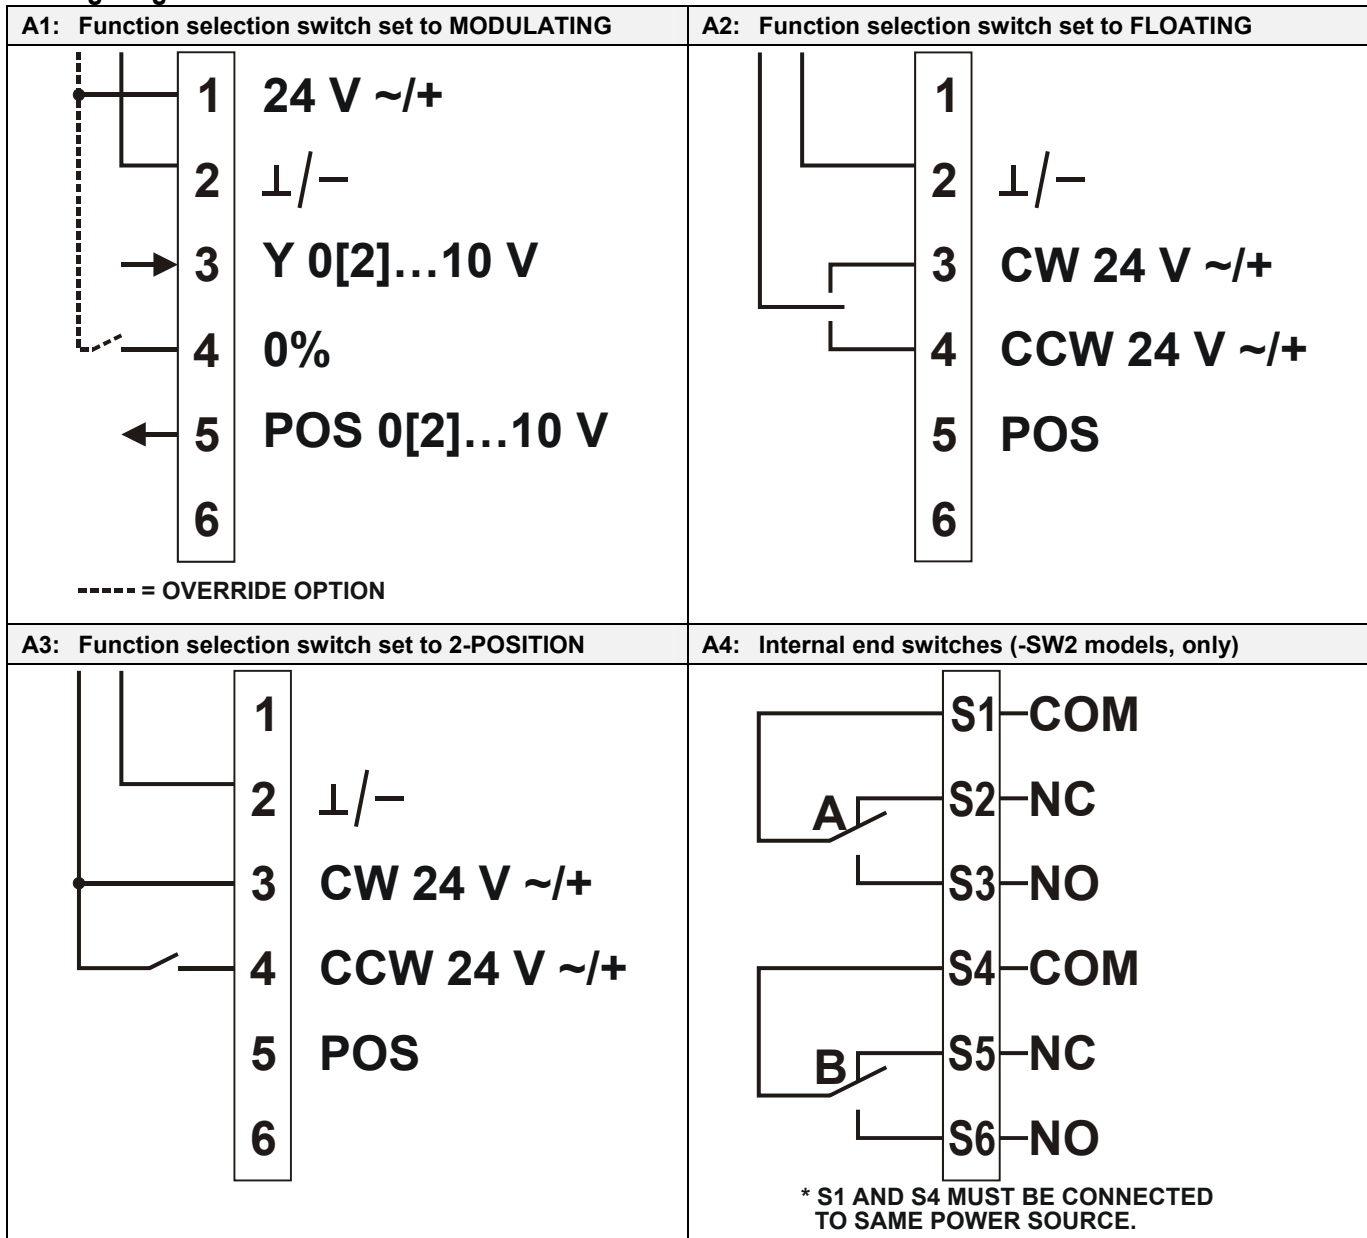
| A1: Function selection switch set to MODULATING | A2: Function selection switch set to FLOATING |
|---|---|
| 1 24 V ~/+<br>2 ⊥/−<br>3 Y 0[2]…10 V<br>4 0%<br>5 POS 0[2]…10 V<br>6<br>----- = OVERRIDE OPTION | 1<br>2 ⊥/−<br>3 CW 24 V ~/+<br>4 CCW 24 V ~/+<br>5 POS<br>6 |
| A3: Function selection switch set to 2-POSITION | A4: Internal end switches (-SW2 models, only) |
| 1<br>2 ⊥/−<br>3 CW 24 V ~/+<br>4 CCW 24 V ~/+<br>5 POS<br>6 | S1–COM<br>A<br>S2–NC<br>S3–NO<br>S4–COM<br>B<br>S5–NC<br>S6–NO<br>* S1 AND S4 MUST BE CONNECTED TO SAME POWER SOURCE. |